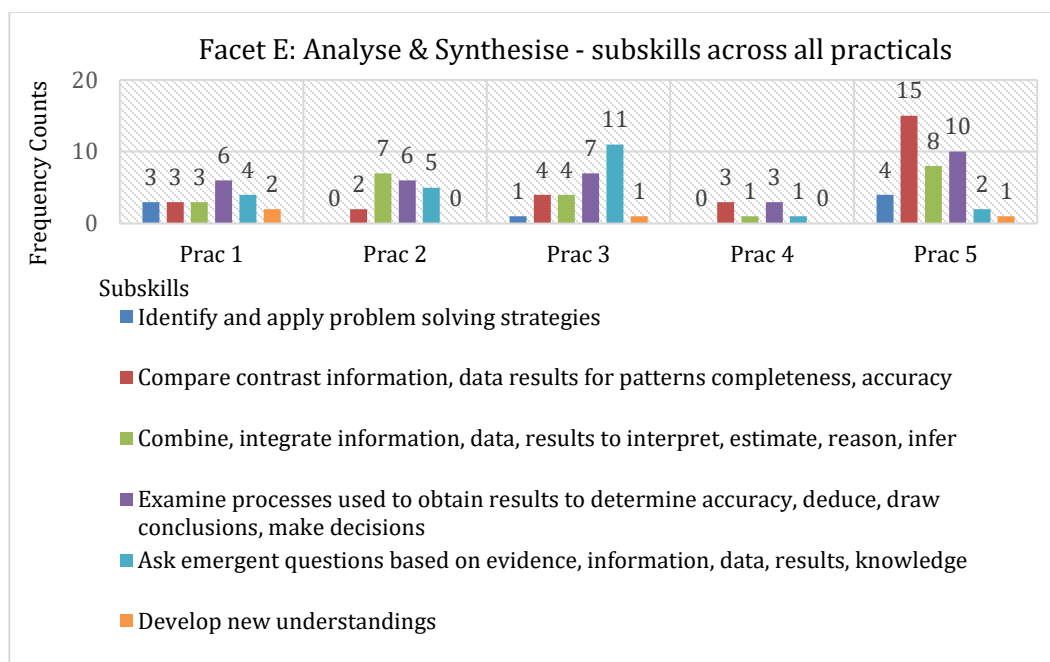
Facet E: Analyse & Synthesise - subskills across all practicals

Frequency Counts

20
10
0

| | Identify and apply problem solving strategies | Compare contrast information, data results for patterns completeness, accuracy | Combine, integrate information, data, results to interpret, estimate, reason, infer | Examine processes used to obtain results to determine accuracy, deduce, draw conclusions, make decisions | Ask emergent questions based on evidence, information, data, results, knowledge | Develop new understandings |
|---|---|---|---|---|---|---|
| Prac 1 | 3 | 3 | 3 | 6 | 4 | 2 |
| Prac 2 | 0 | 2 | 7 | 6 | 5 | 0 |
| Prac 3 | 1 | 4 | 4 | 7 | 11 | 1 |
| Prac 4 | 0 | 3 | 1 | 3 | 1 | 0 |
| Prac 5 | 4 | 15 | 8 | 10 | 2 | 1 |

Subskills
Identify and apply problem solving strategies
Compare contrast information, data results for patterns completeness, accuracy
Combine, integrate information, data, results to interpret, estimate, reason, infer
Examine processes used to obtain results to determine accuracy, deduce, draw conclusions, make decisions
Ask emergent questions based on evidence, information, data, results, knowledge
Develop new understandings